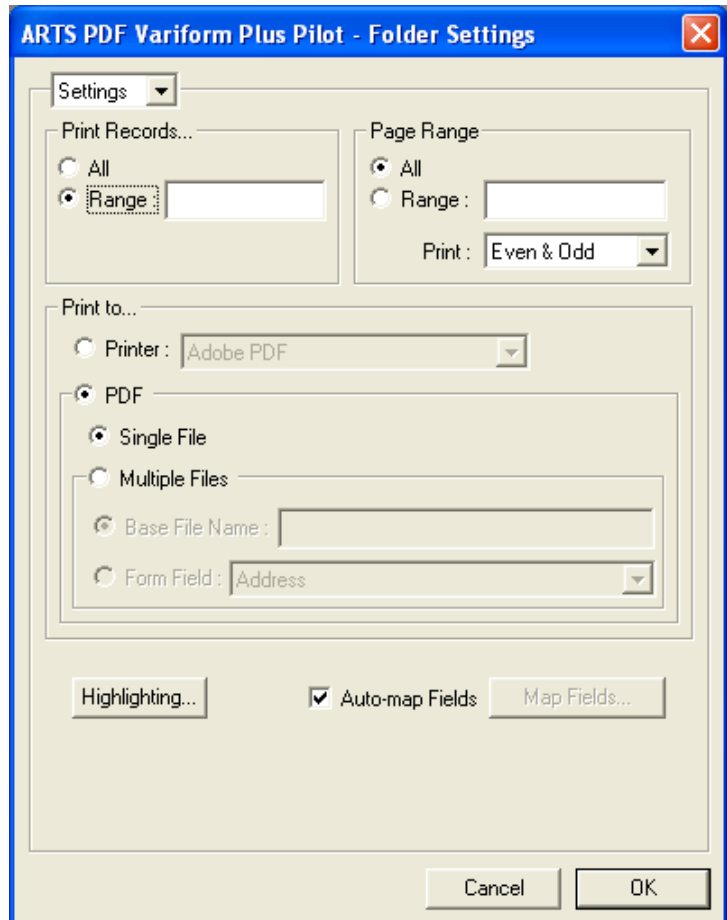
ARTS PDF Variform Plus Pilot - Folder Settings

Settings

Print Records...
All
Range :

Page Range
All
Range :
Print : Even & Odd

Print to...
Printer : Adobe PDF
PDF
Single File
Multiple Files
Base File Name :
Form Field : Address

Highlighting...
Auto-map Fields
Map Fields...

Cancel
OK